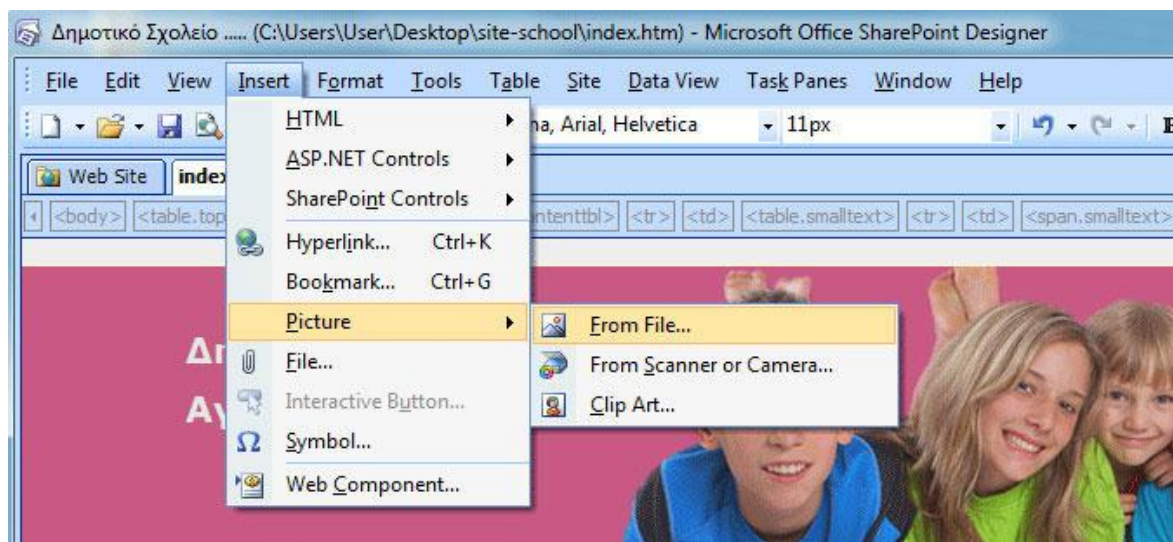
Δημοτικό Σχολείο ..... (C:\Users\User\Desktop\site-school\index.htm) - Microsoft Office SharePoint Designer

File Edit View Insert Format Tools Table Site Data View Task Panes Window Help

na, Arial, Helvetica 11px

Web Site index

<body> <table.top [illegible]ntenttbl> <tr> <td> <table.smalltext> <tr> <td> <span.smalltext>

HTML
ASP.NET Controls
SharePoint Controls
Hyperlink... Ctrl+K
Bookmark... Ctrl+G
Picture
File...
Interactive Button...
Symbol...
Web Component...

From File...
From Scanner or Camera...
Clip Art...

Δr
Ay